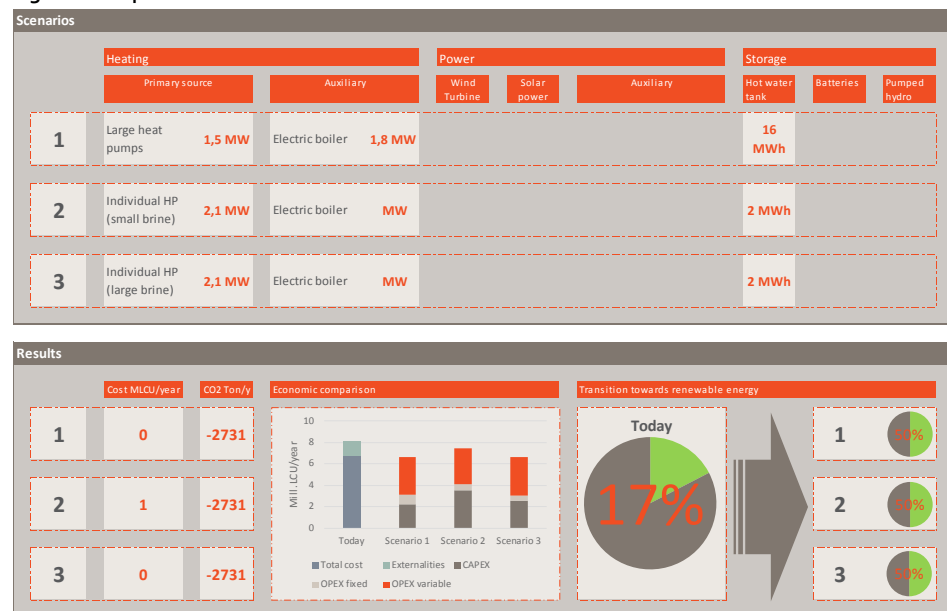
Scenarios

Heating
Primary source
Auxiliary
Power
Wind Turbine
Solar power
Auxiliary
Storage
Hot water tank
Batteries
Pumped hydro

1
Large heat pumps
1,5 MW
Electric boiler
1,8 MW
16 MWh

2
Individual HP (small brine)
2,1 MW
Electric boiler
MW
2 MWh

3
Individual HP (large brine)
2,1 MW
Electric boiler
MW
2 MWh

Results

Cost MLCU/year
CO2 Ton/y
Economic comparison
Transition towards renewable energy

1
0
-2731

2
1
-2731

3
0
-2731

10
8
6
4
2
0
Mill.LCU/year
Today
Scenario 1
Scenario 2
Scenario 3
Total cost
Externalities
CAPEX
OPEX fixed
OPEX variable

Today
17%

1
50%
2
50%
3
50%